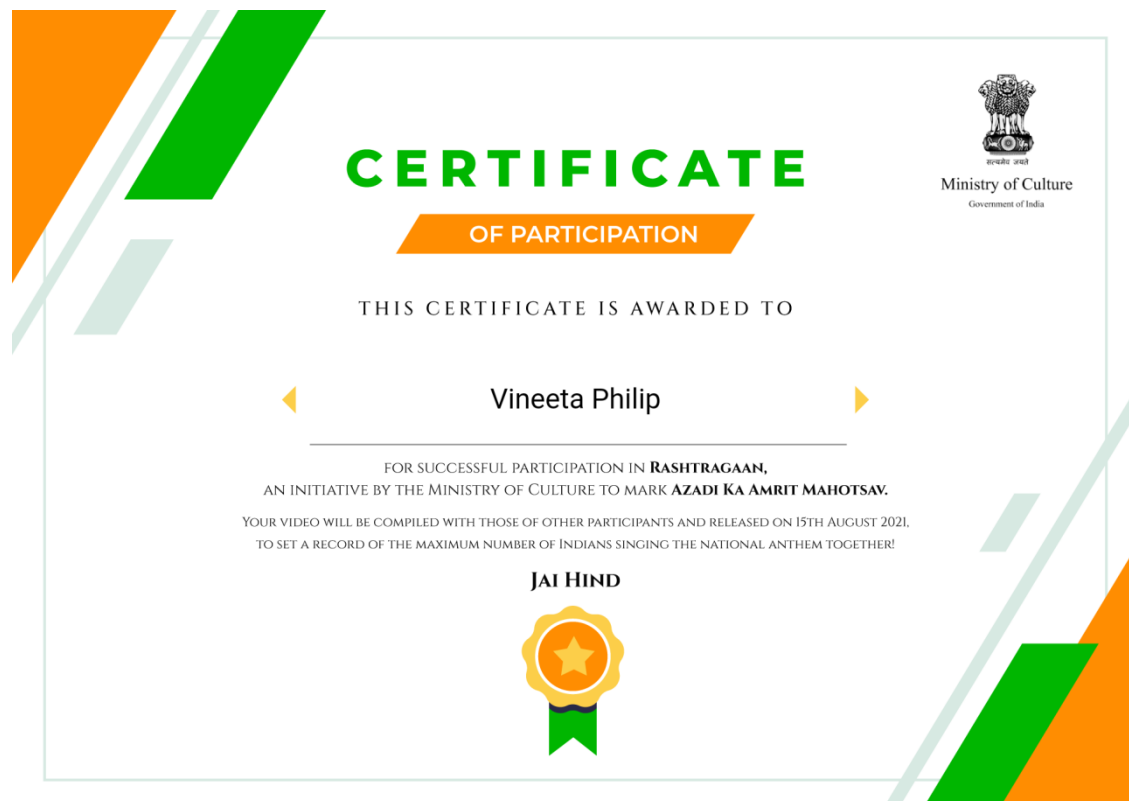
सत्यमेव जयते
Ministry of Culture
Government of India

CERTIFICATE

OF PARTICIPATION

THIS CERTIFICATE IS AWARDED TO

Vineeta Philip

FOR SUCCESSFUL PARTICIPATION IN RASHTRAGAAN, AN INITIATIVE BY THE MINISTRY OF CULTURE TO MARK AZADI KA AMRIT MAHOTSAV.

YOUR VIDEO WILL BE COMPILED WITH THOSE OF OTHER PARTICIPANTS AND RELEASED ON 15TH AUGUST 2021, TO SET A RECORD OF THE MAXIMUM NUMBER OF INDIANS SINGING THE NATIONAL ANTHEM TOGETHER!

JAI HIND